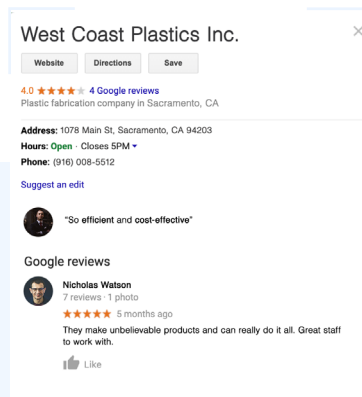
West Coast Plastics Inc.

Website Directions Save

4.0 ★★★★ 4 Google reviews
Plastic fabrication company in Sacramento, CA

Address: 1078 Main St, Sacramento, CA 94203
Hours: Open · Closes 5PM
Phone: (916) 008-5512

Suggest an edit

"So efficient and cost-effective"

Google reviews

Nicholas Watson
7 reviews · 1 photo
★★★★★ 5 months ago
They make unbelievable products and can really do it all. Great staff to work with.

Like